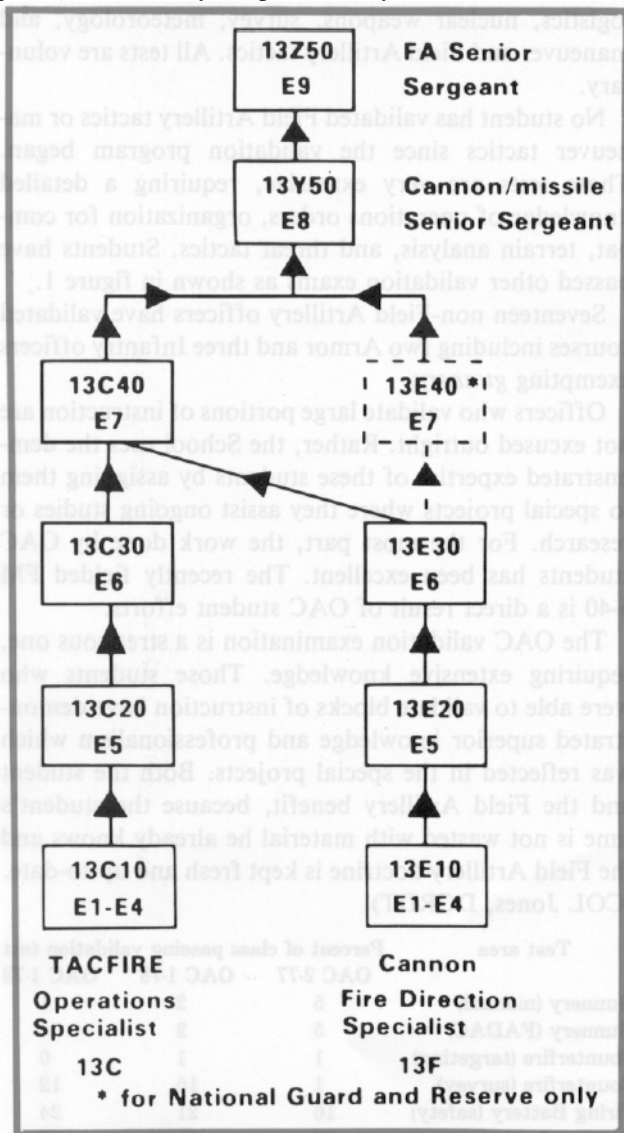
13Z50
E9

FA Senior Sergeant

13Y50
E8

Cannon/missile Senior Sergeant

13C40
E7

13E40 *
E7

13C30
E6

13E30
E6

13C20
E5

13E20
E5

13C10
E1-E4

13E10
E1-E4

TACFIRE Operations Specialist
13C

Cannon Fire Direction Specialist
13F

* for National Guard and Reserve only